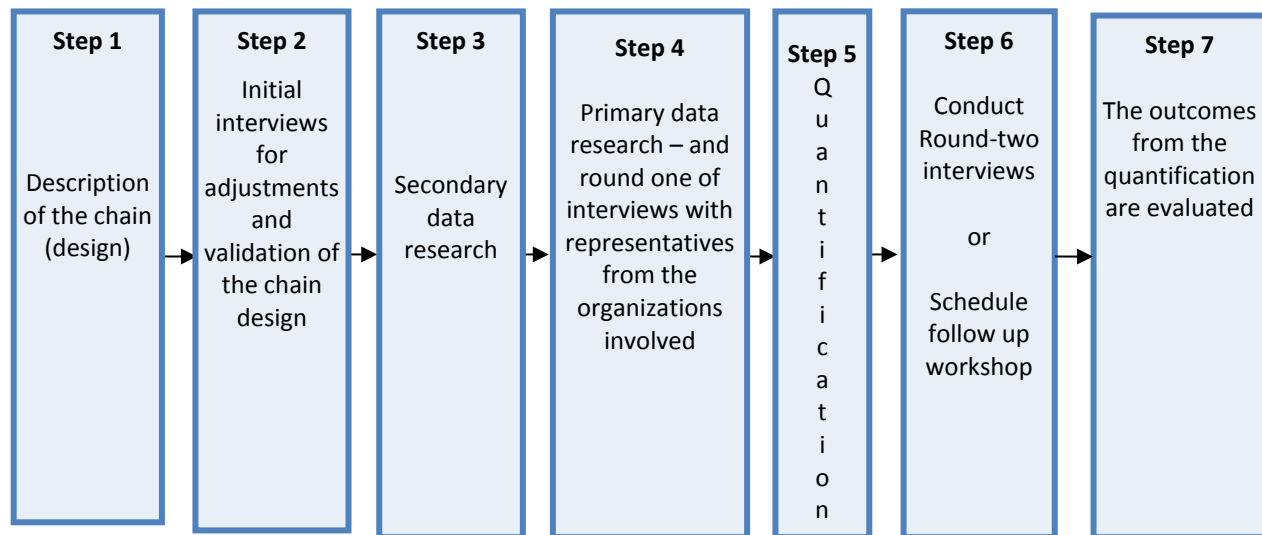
Step 1

Description of the chain (design)

Step 2

Initial interviews for adjustments and validation of the chain design

Step 3

Secondary data research

Step 4

Primary data research – and round one of interviews with representatives from the organizations involved

Step 5

Quantification

Step 6

Conduct Round-two interviews

or

Schedule follow up workshop

Step 7

The outcomes from the quantification are evaluated